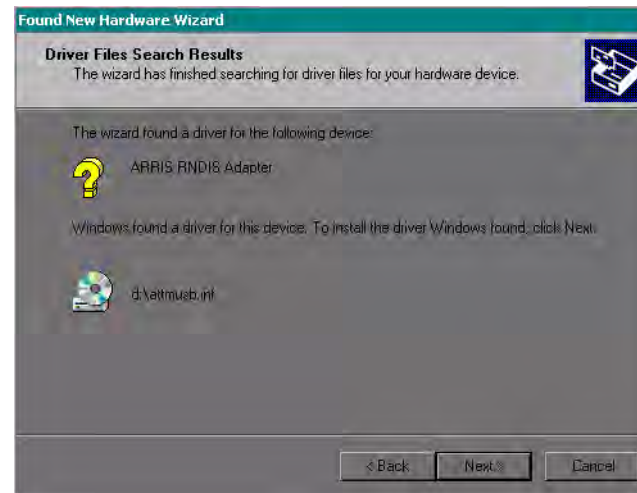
Found New Hardware Wizard

Driver Files Search Results
The wizard has finished searching for driver files for your hardware device.

The wizard found a driver for the following device:

ARRIS RNDIS Adapter

Windows found a driver for this device. To install the driver Windows found, click Next.

d:\attmusb.inf

< Back Next > Cancel